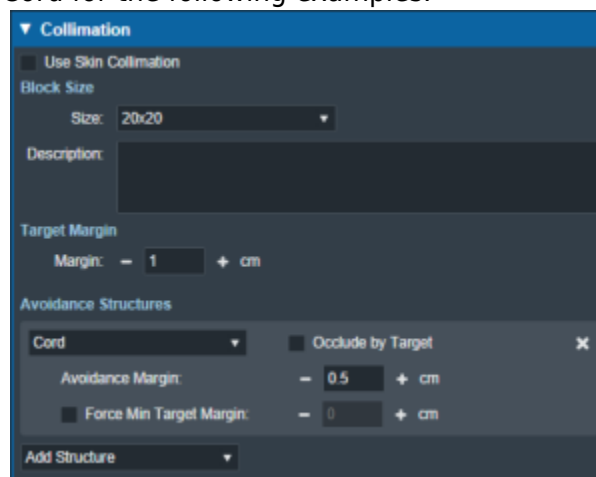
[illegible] for the following examples:

▼ Collimation

Use Skin Collimation

Block Size

Size: 20x20 ▼

Description:

Target Margin

Margin: – 1 + cm

Avoidance Structures

Cord ▼

Occlude by Target

✖

Avoidance Margin: – 0.5 + cm

Force Min Target Margin: – 0 + cm

Add Structure ▼